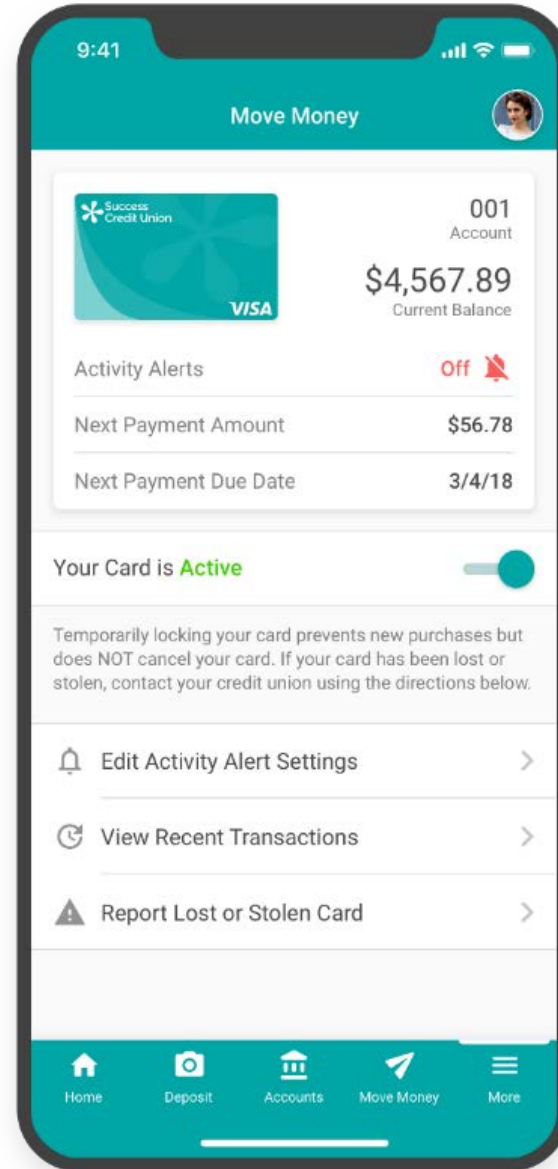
9:41

Move Money

Success Credit Union

VISA

001
Account

$4,567.89
Current Balance

Activity Alerts Off

Next Payment Amount $56.78

Next Payment Due Date 3/4/18

Your Card is Active

Temporarily locking your card prevents new purchases but does NOT cancel your card. If your card has been lost or stolen, contact your credit union using the directions below.

Edit Activity Alert Settings

View Recent Transactions

Report Lost or Stolen Card

Home Deposit Accounts Move Money More